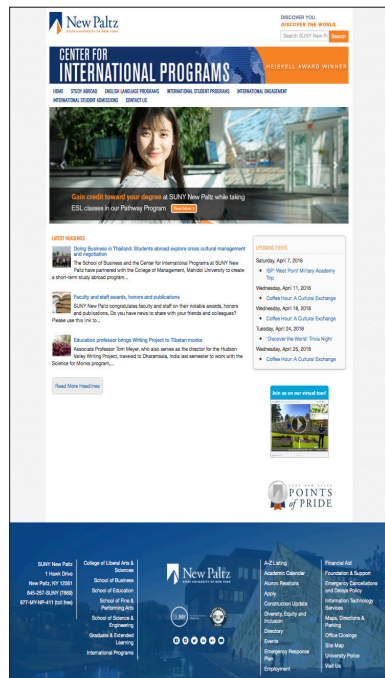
New Paltz
STATE UNIVERSITY OF NEW YORK

DISCOVER YOU.
DISCOVER THE WORLD.

Search SUNY New P... Search

CENTER FOR INTERNATIONAL PROGRAMS

HEISKELL AWARD WINNER

HOME STUDY ABROAD ENGLISH LANGUAGE PROGRAMS INTERNATIONAL STUDENT PROGRAMS INTERNATIONAL ENGAGEMENT INTERNATIONAL STUDENT ADMISSIONS CONTACT US

Gain credit toward your degree at SUNY New Paltz while taking ESL classes in our Pathway Program Read More

LATEST HEADLINES

Doing Business in Thailand: Students abroad explore cross cultural management and negotiation
The School of Business and the Center for International Programs at SUNY New Paltz have partnered with the College of Management, Mahidol University to create a short-term study abroad program...

Faculty and staff awards, honors and publications
SUNY New Paltz congratulates faculty and staff on their notable awards, honors and publications. Do you have news to share with your friends and colleagues? Please use this link to...

Education professor brings Writing Project to Tibetan monks
Associate Professor Tom Meyer, who also serves as the director for the Hudson Valley Writing Project, traveled to Dharamsala, India last semester to work with the Science for Monks program...

Read More Headlines

UPCOMING EVENTS
Saturday, April 7, 2018
ISP: West Point Military Academy Trip
Wednesday, April 11, 2018
Coffee Hour: A Cultural Exchange
Wednesday, April 18, 2018
Coffee Hour: A Cultural Exchange
Tuesday, April 24, 2018
"Discover the World" Trivia Night
Wednesday, April 25, 2018
Coffee Hour: A Cultural Exchange

Join us on our virtual tour!

SUNY NEW PALTZ
POINTS OF PRIDE

SUNY New Paltz
1 Hawk Drive
New Paltz, NY 12561
845-257-SUNY (7869)
877-NY-NP-411 (toll free)

College of Liberal Arts & Sciences
School of Business
School of Education
School of Fine & Performing Arts
School of Science & Engineering
Graduate & Extended Learning
International Programs

New Paltz
STATE UNIVERSITY OF NEW YORK

A-Z Listing
Academic Calendar
Alumni Relations
Apply
Construction Update
Diversity, Equity and Inclusion
Directory
Events
Emergency Response Plan
Employment

Financial Aid
Foundation & Support
Emergency Cancellations and Delays Policy
Information Technology Services
Maps, Directions & Parking
Office Closings
Site Map
University Police
Visit Us